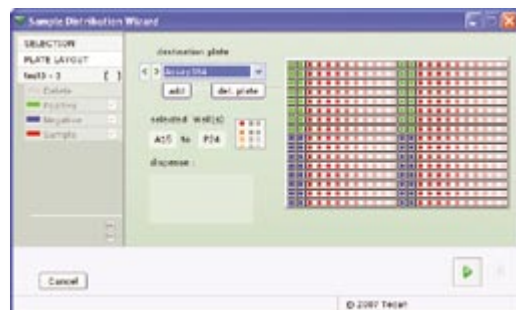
Sample Distribution Wizard

SELECTION
PLATE LAYOUT
test3 - 3 [ ]
Delete
Positive
Negative
Sample

destination plate
< > Assay384
add
del. plate

selected Well(s)
A15 to P24

dispense :

Cancel

© 2007 Tecan